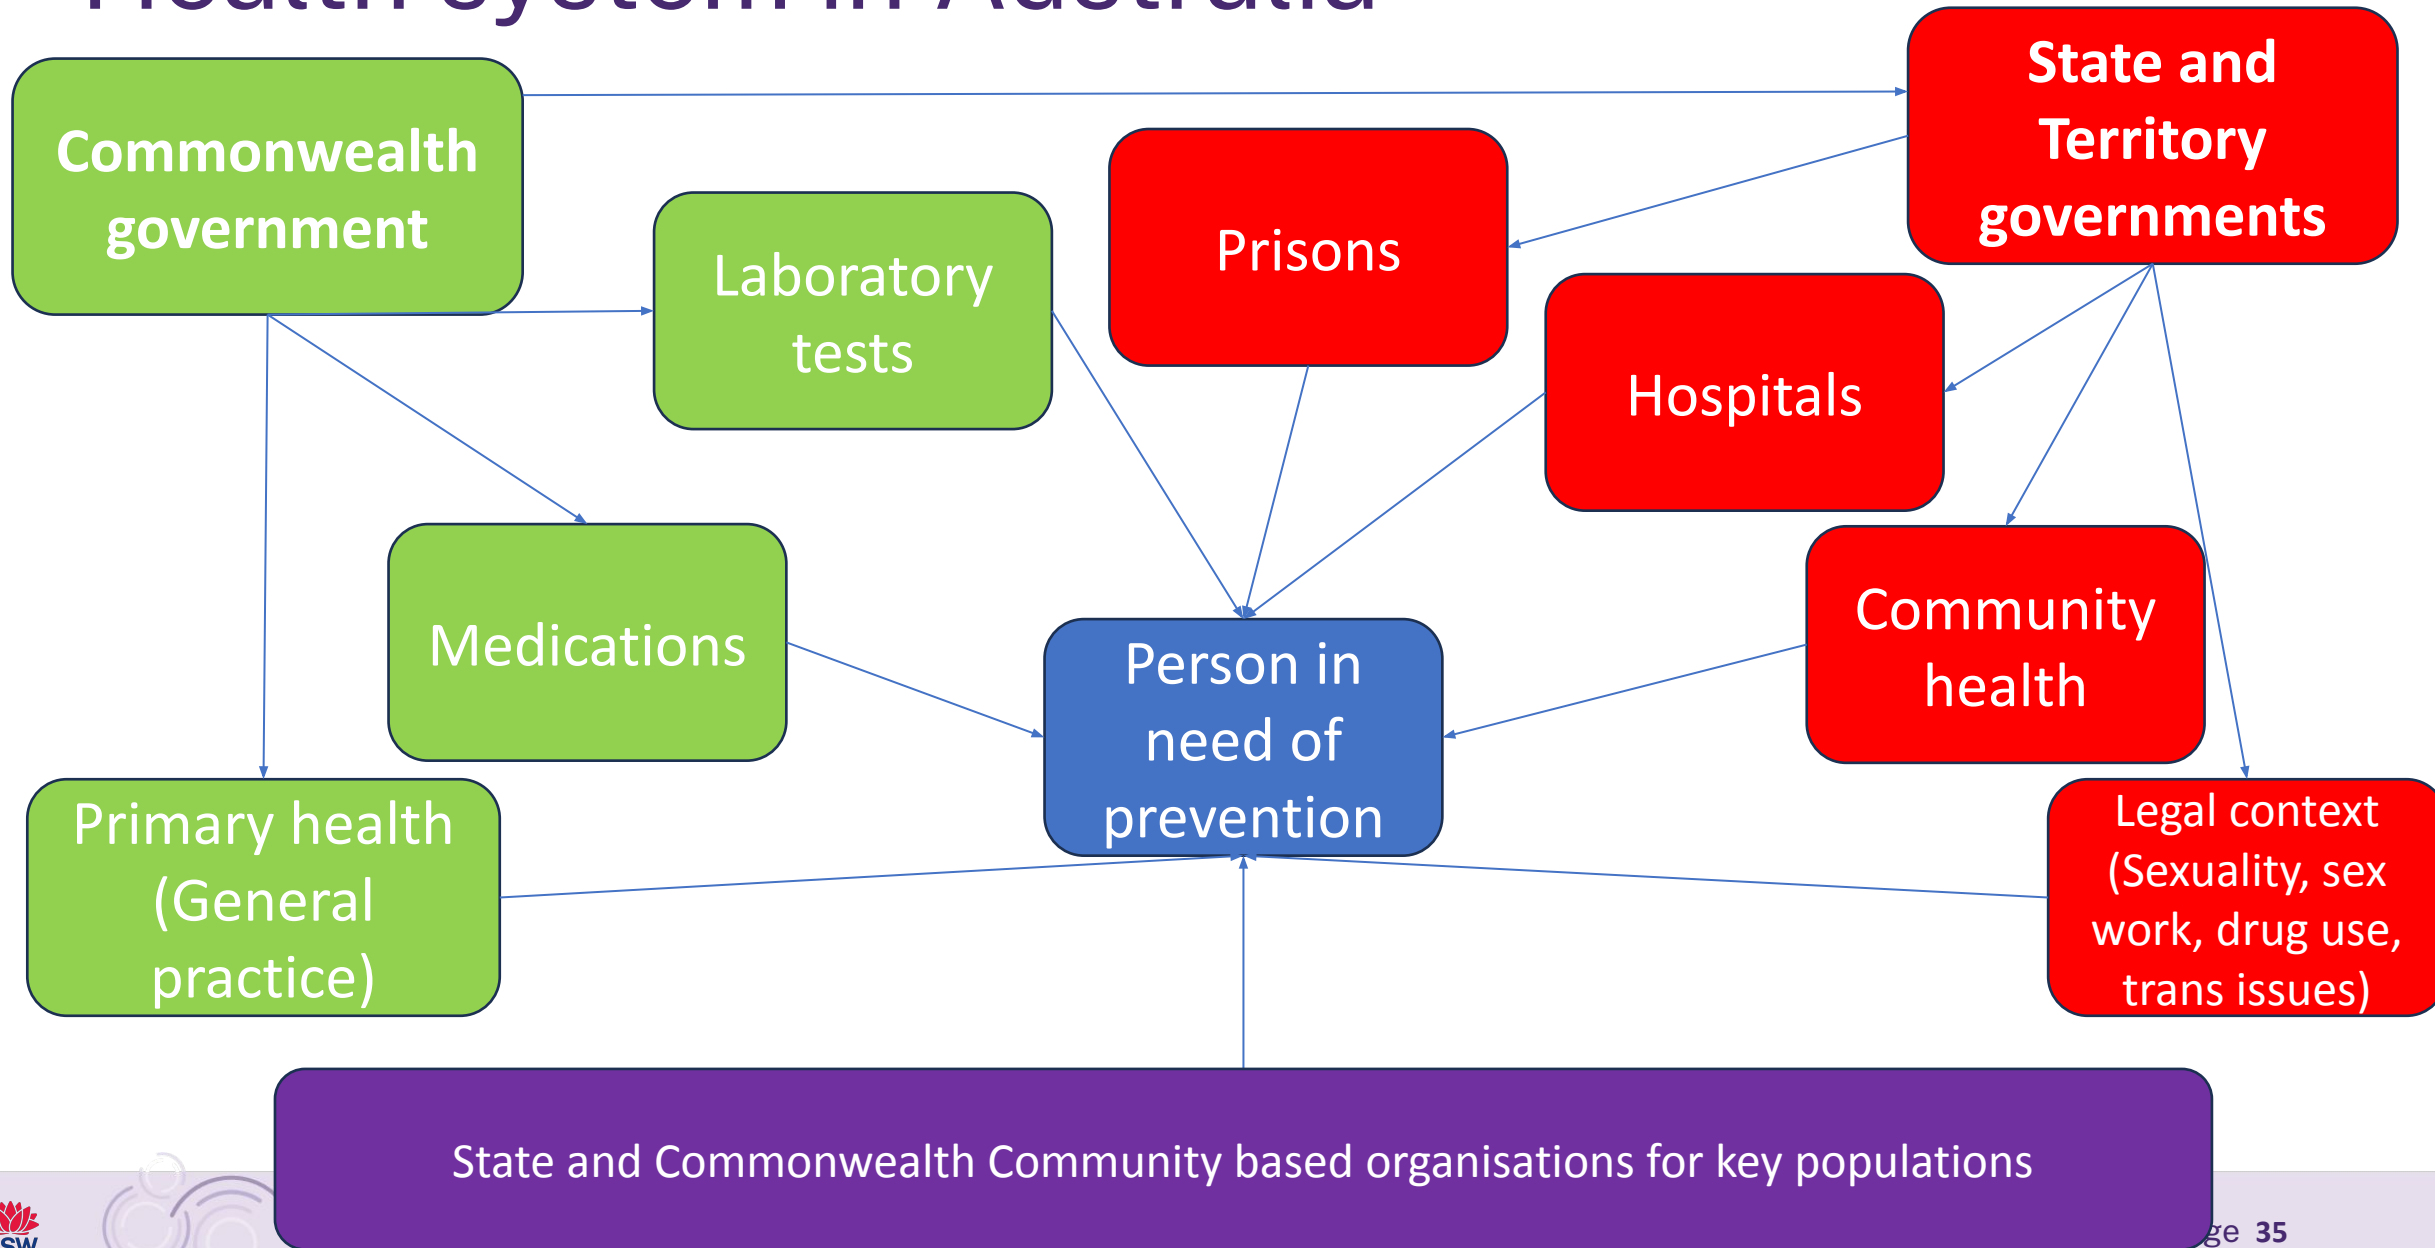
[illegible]

Commonwealth government

State and Territory governments

Laboratory tests

Prisons

Hospitals

Medications

Person in need of prevention

Community health

Primary health (General practice)

Legal context (Sexuality, sex work, drug use, trans issues)

State and Commonwealth Community based organisations for key populations

SW

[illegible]ge 35